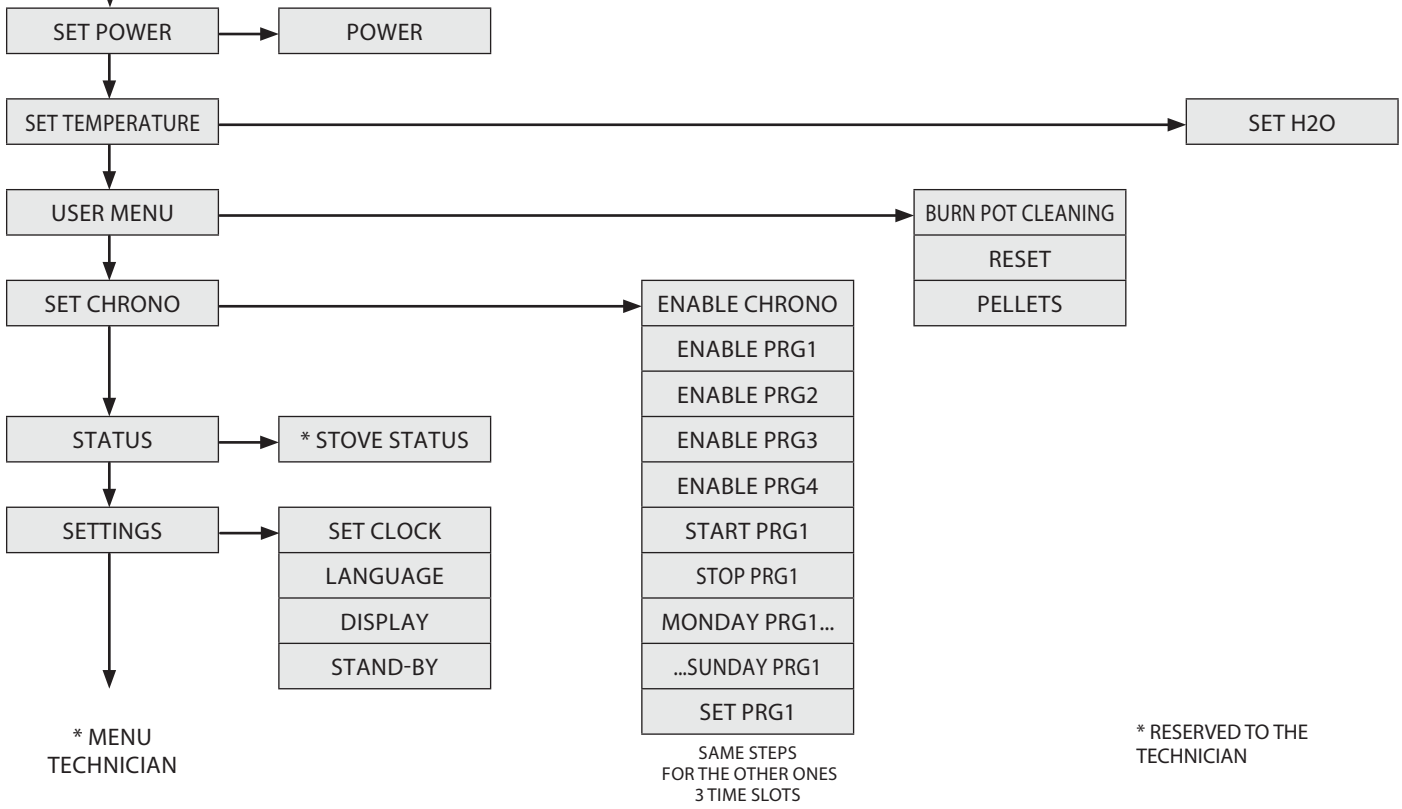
SET POWER
POWER
SET TEMPERATURE
SET H2O
USER MENU
BURN POT CLEANING
RESET
PELLETS
SET CHRONO
ENABLE CHRONO
ENABLE PRG1
ENABLE PRG2
ENABLE PRG3
ENABLE PRG4
START PRG1
STOP PRG1
MONDAY PRG1...
...SUNDAY PRG1
SET PRG1
SAME STEPS FOR THE OTHER ONES 3 TIME SLOTS
STATUS
* STOVE STATUS
SETTINGS
SET CLOCK
LANGUAGE
DISPLAY
STAND-BY
* MENU TECHNICIAN
* RESERVED TO THE TECHNICIAN